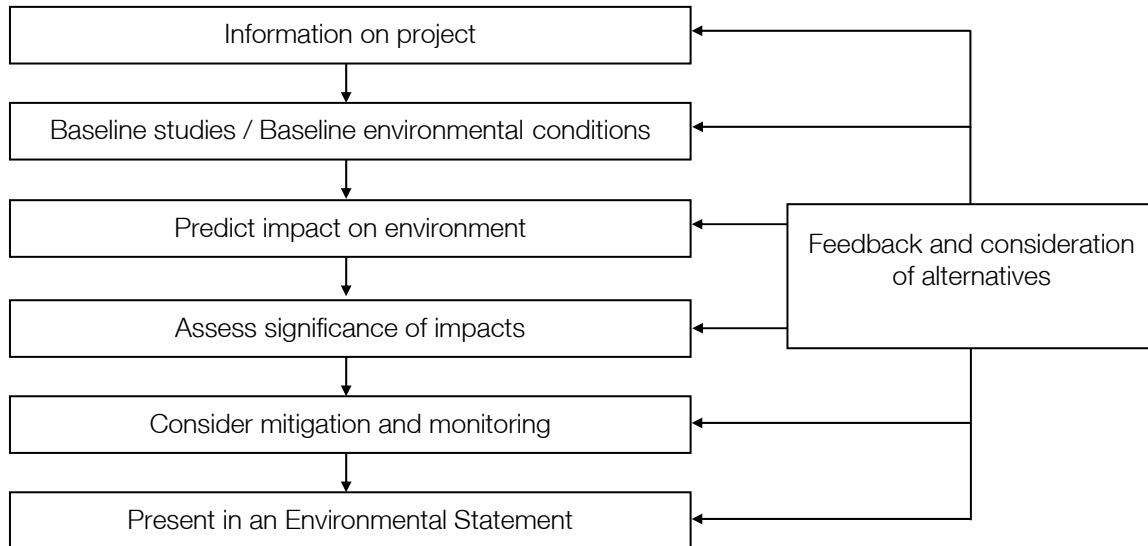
Information on project

Baseline studies / Baseline environmental conditions

Predict impact on environment

Assess significance of impacts

Consider mitigation and monitoring

Present in an Environmental Statement

Feedback and consideration of alternatives